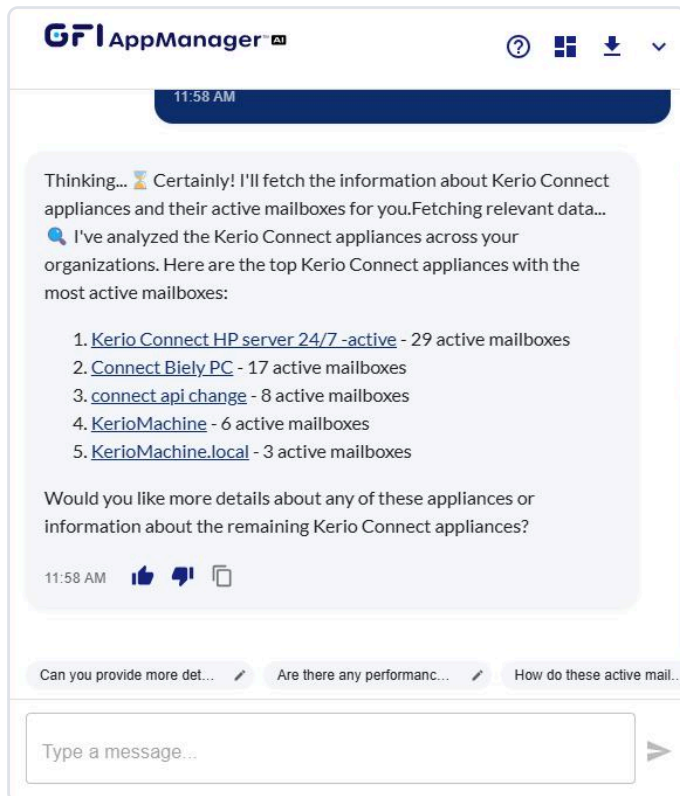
GFI AppManager AI

11:58 AM

Thinking... ⏳ Certainly! I'll fetch the information about Kerio Connect appliances and their active mailboxes for you.Fetching relevant data... 🔍 I've analyzed the Kerio Connect appliances across your organizations. Here are the top Kerio Connect appliances with the most active mailboxes:

1. Kerio Connect HP server 24/7 -active - 29 active mailboxes
2. Connect Biely PC - 17 active mailboxes
3. connect api change - 8 active mailboxes
4. KerioMachine - 6 active mailboxes
5. KerioMachine.local - 3 active mailboxes

Would you like more details about any of these appliances or information about the remaining Kerio Connect appliances?

11:58 AM

Can you provide more det...

Are there any performanc...

How do these active mail...

Type a message...